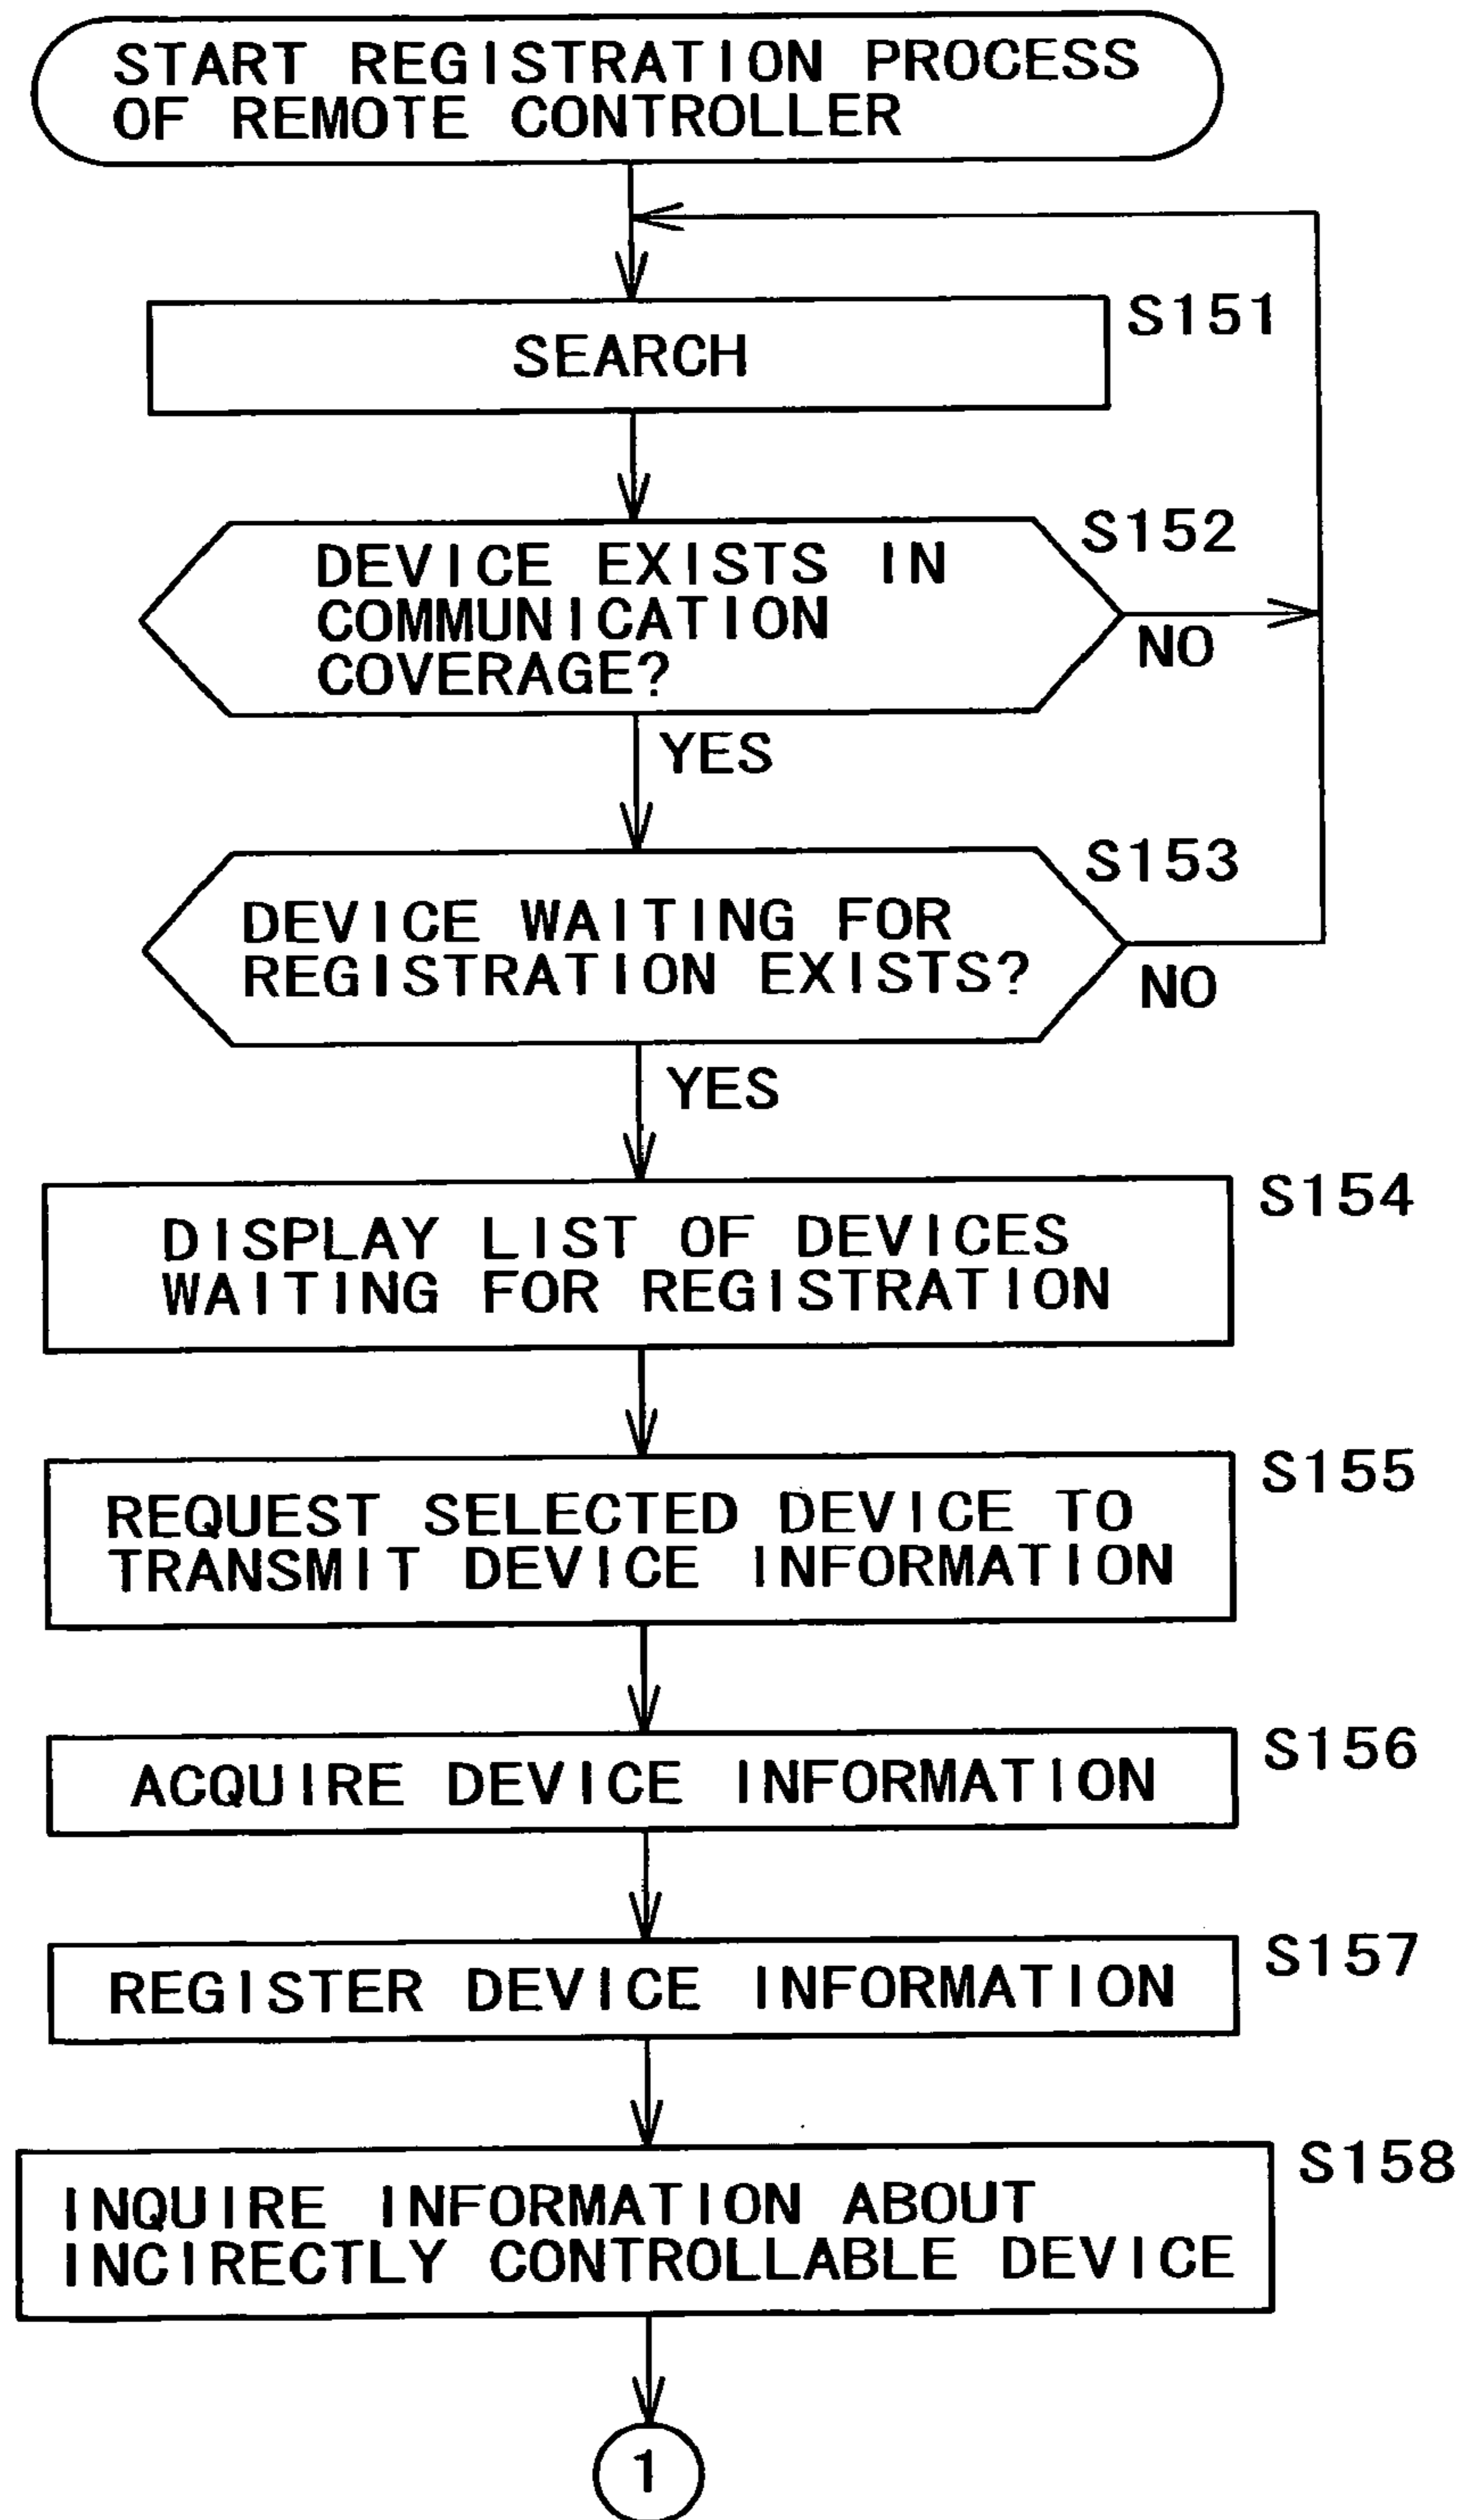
START REGISTRATION PROCESS OF REMOTE CONTROLLER

SEARCH

S151

DEVICE EXISTS IN COMMUNICATION COVERAGE?

S152

NO

YES

DEVICE WAITING FOR REGISTRATION EXISTS?

S153

NO

YES

DISPLAY LIST OF DEVICES WAITING FOR REGISTRATION

S154

REQUEST SELECTED DEVICE TO TRANSMIT DEVICE INFORMATION

S155

ACQUIRE DEVICE INFORMATION

S156

REGISTER DEVICE INFORMATION

S157

INQUIRE INFORMATION ABOUT INCIRECTLY CONTROLLABLE DEVICE

S158

1